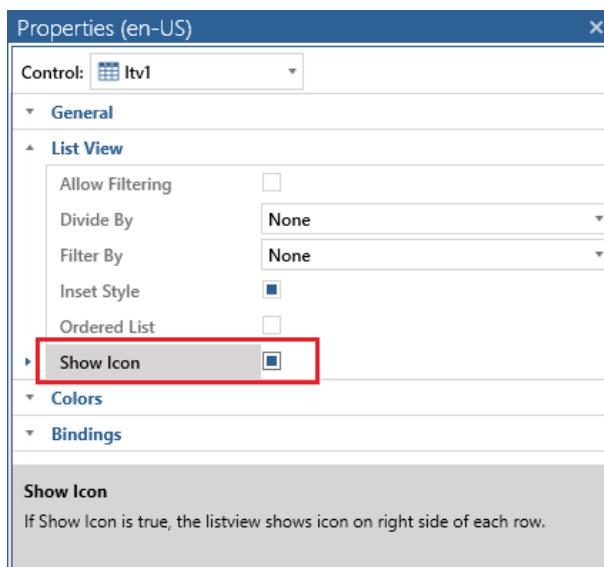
Properties (en-US) ×

Control: ltv1

General

List View

Allow Filtering

Divide By None

Filter By None

Inset Style

Ordered List

Show Icon

Colors

Bindings

Show Icon

If Show Icon is true, the listview shows icon on right side of each row.